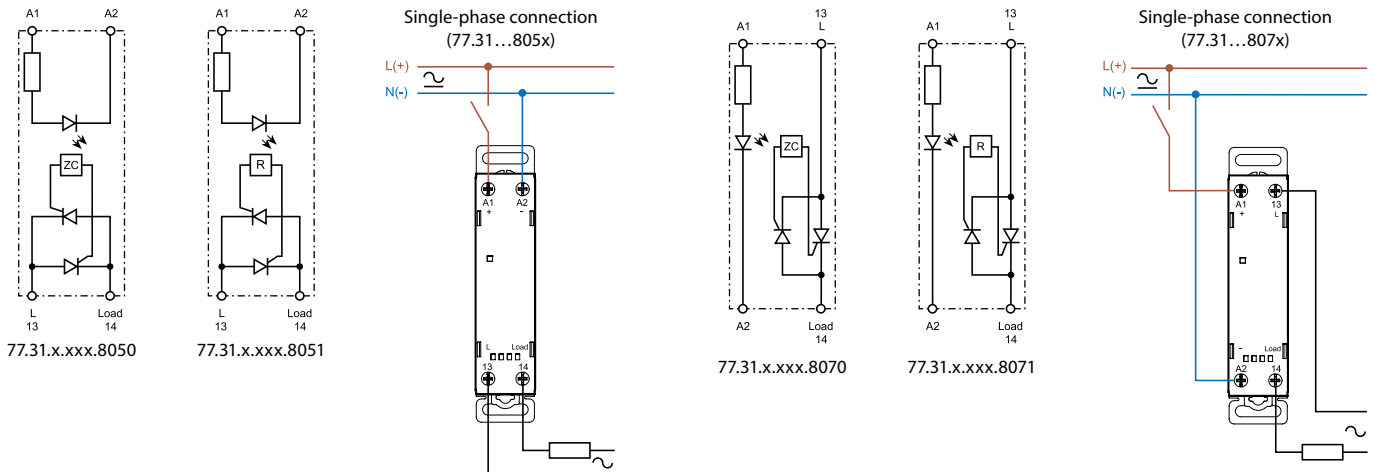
A1 A2

ZC

L 13 Load 14

77.31.x.xxx.8050

A1 A2

R

L 13 Load 14

77.31.x.xxx.8051

Single-phase connection (77.31…805x)

L(+)

N(-)

A1 + A2 -

L Load 13 14

A1 13 L

ZC

A2 Load 14

77.31.x.xxx.8070

A1 13 L

R

A2 Load 14

77.31.x.xxx.8071

Single-phase connection (77.31…807x)

L(+)

N(-)

A1 + 13 L

- Load A2 14